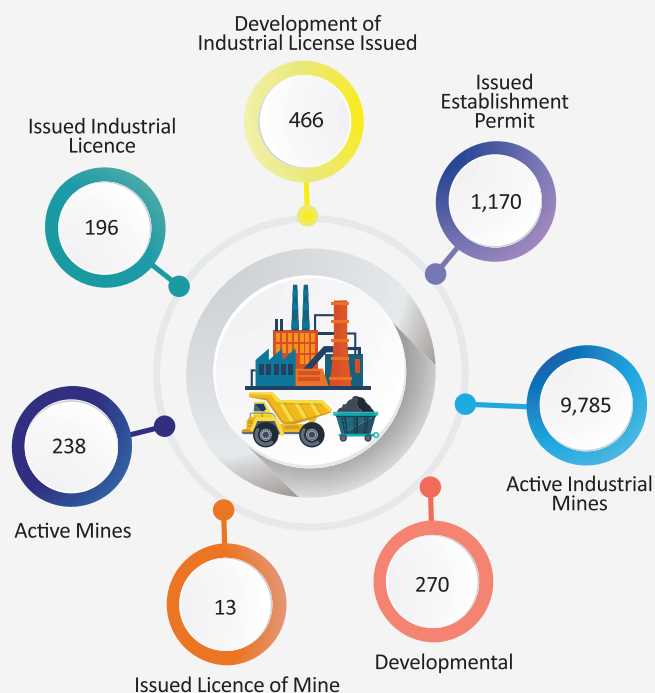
Development of Industrial License Issued

466

Issued Industrial Licence

196

Issued Establishment Permit

1,170

9,785

Active Industrial Mines

238

Active Mines

13

Issued Licence of Mine

270

Developmental